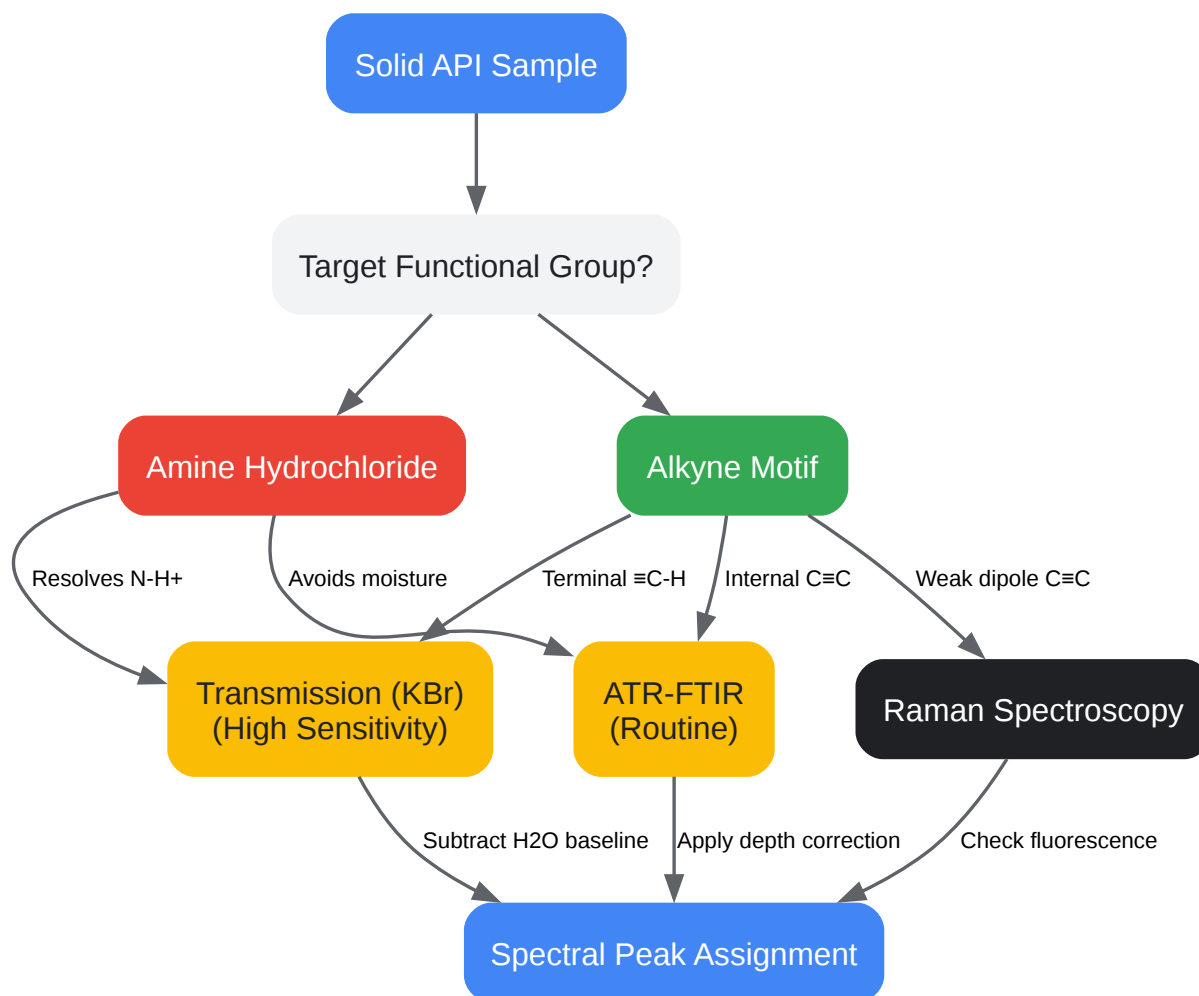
Solid API Sample

Target Functional Group?

Amine Hydrochloride

Alkyne Motif

Resolves N-H+

Avoids moisture

Terminal ≡C-H

Internal C≡C

Weak dipole C≡C

Transmission (KBr)
(High Sensitivity)

ATR-FTIR
(Routine)

Raman Spectroscopy

Subtract H2O baseline

Apply depth correction

Check fluorescence

Spectral Peak Assignment